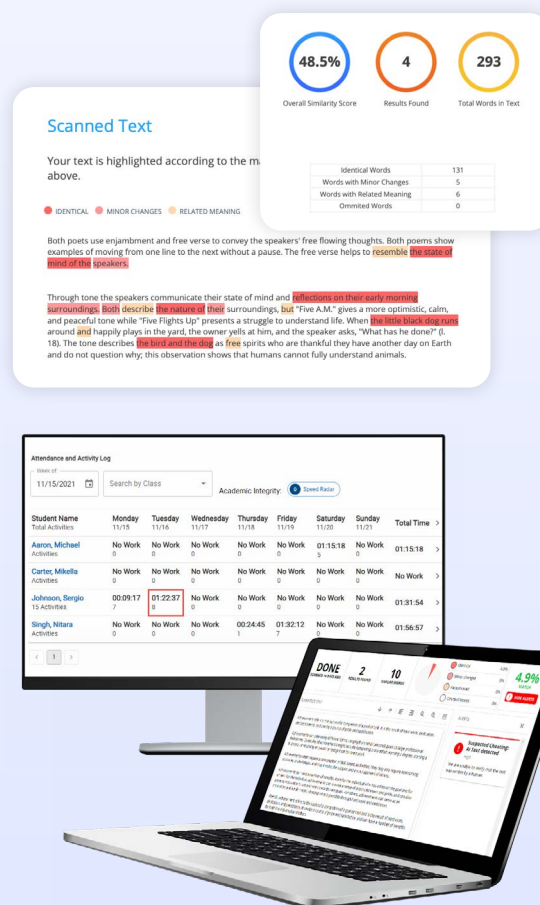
48.5%
Overall Similarity Score

4
Results Found

293
Total Words in Text

| Identical Words | 131 |
|---|---|
| Words with Minor Changes | 5 |
| Words with Related Meaning | 6 |
| Ommited Words | 0 |

Scanned Text

Your text is highlighted according to the ma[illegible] above.

IDENTICAL MINOR CHANGES RELATED MEANING

Both poets use enjambment and free verse to convey the speakers' free flowing thoughts. Both poems show examples of moving from one line to the next without a pause. The free verse helps to resemble the state of mind of the speakers.

Through tone the speakers communicate their state of mind and reflections on their early morning surroundings. Both describe the nature of their surroundings, but "Five A.M." gives a more optimistic, calm, and peaceful tone while "Five Flights Up" presents a struggle to understand life. When the little black dog runs around and happily plays in the yard, the owner yells at him, and the speaker asks, "What has he done?" (l. 18). The tone describes the bird and the dog as free spirits who are thankful they have another day on Earth and do not question why; this observation shows that humans cannot fully understand animals.

Attendance and Activity Log

Week of
11/15/2021

Search by Class

Academic Integrity: Speed Radar

| Student Name<br>Total Activities | Monday<br>11/15 | Tuesday<br>11/16 | Wednesday<br>11/17 | Thursday<br>11/18 | Friday<br>11/19 | Saturday<br>11/20 | Sunday<br>11/21 | Total Time |
|---|---|---|---|---|---|---|---|---|
| Aaron, Michael<br>Activities | No Work<br>0 | No Work<br>0 | No Work<br>0 | No Work<br>0 | No Work<br>0 | 01:15:18<br>5 | No Work<br>0 | 01:15:18 |
| Carter, Mikella<br>Activities | No Work<br>0 | No Work<br>0 | No Work<br>0 | No Work<br>0 | No Work<br>0 | No Work<br>0 | No Work<br>0 | No Work |
| Johnson, Sergio<br>15 Activities | 00:09:17<br>7 | 01:22:37<br>8 | No Work<br>0 | No Work<br>0 | No Work<br>0 | No Work<br>0 | No Work<br>0 | 01:31:54 |
| Singh, Nitara<br>Activities | No Work<br>0 | No Work<br>0 | No Work<br>0 | 00:24:45<br>1 | 01:32:12<br>7 | No Work<br>0 | No Work<br>0 | 01:56:57 |

1

DONE
2
10
4.9%
Suspected Cheating: AI text detected
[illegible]